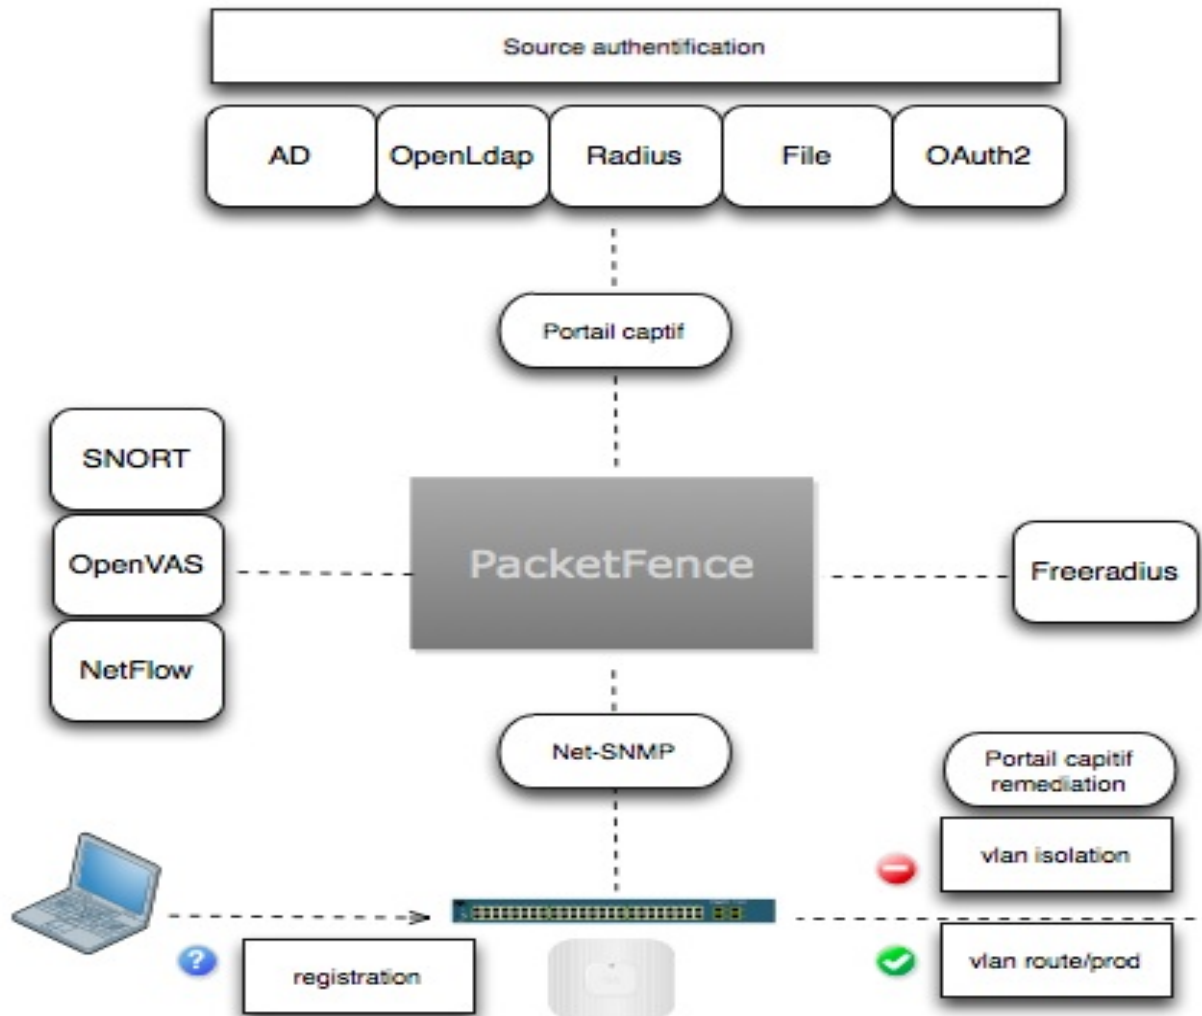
Source authentification

AD

OpenLdap

Radius

File

OAuth2

Portail captif

SNORT

OpenVAS

NetFlow

PacketFence

Freeradius

Net-SNMP

Portail capitif remediation

vlan isolation

registration

vlan route/prod